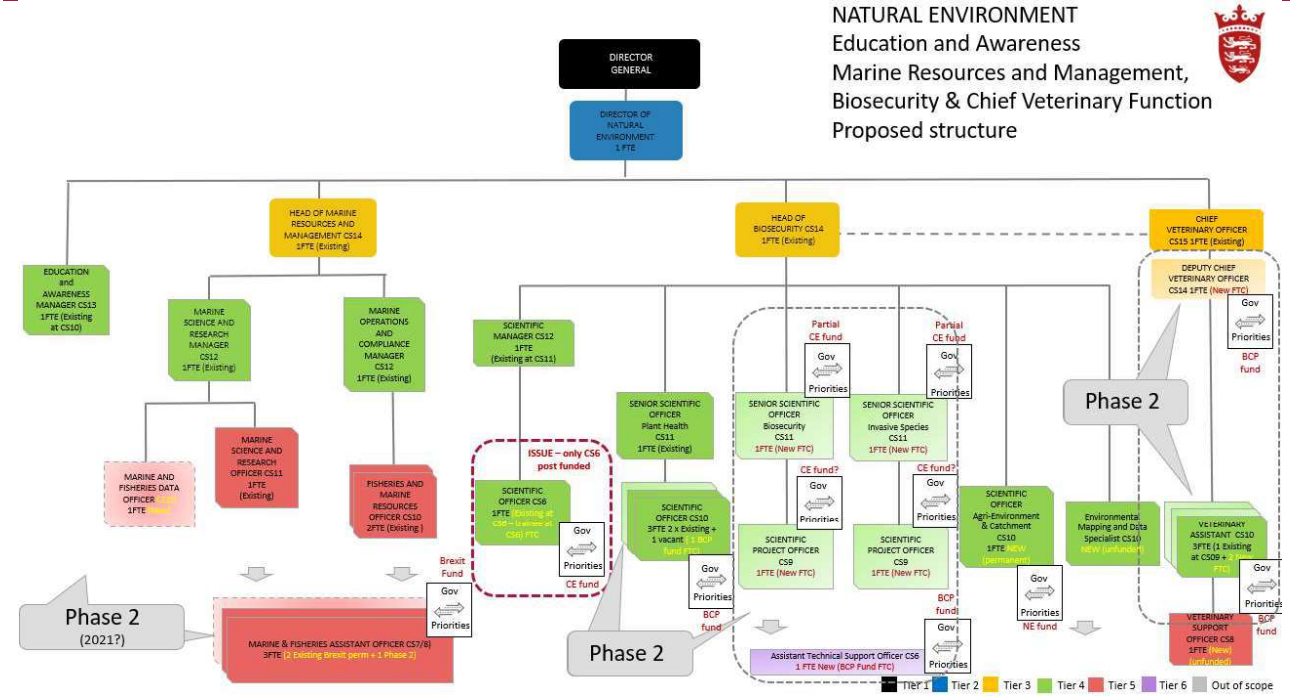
NATURAL ENVIRONMENT
Education and Awareness
Marine Resources and Management,
Biosecurity & Chief Veterinary Function
Proposed structure

DIRECTOR GENERAL

DIRECTOR OF NATURAL ENVIRONMENT 1 FTE

HEAD OF MARINE RESOURCES AND MANAGEMENT CS14 1FTE (Existing)

HEAD OF BIOSECURITY CS14 1FTE (Existing)

CHIEF VETERINARY OFFICER CS15 1FTE (Existing)

DEPUTY CHIEF VETERINARY OFFICER CS14 1FTE (New FTC)

EDUCATION and AWARENESS MANAGER CS13 1FTE (Existing at CS10)

MARINE SCIENCE AND RESEARCH MANAGER CS12 1FTE (Existing)

MARINE OPERATIONS AND COMPLIANCE MANAGER CS12 1FTE (Existing)

SCIENTIFIC MANAGER CS12 1FTE (Existing at CS11)

Partial CE fund

Partial CE fund

Gov Priorities

Gov Priorities

Gov Priorities

BCP fund

Phase 2

SENIOR SCIENTIFIC OFFICER Plant Health CS11 1FTE (Existing)

SENIOR SCIENTIFIC OFFICER Biosecurity CS11 1FTE (New FTC)

SENIOR SCIENTIFIC OFFICER Invasive Species CS11 1FTE (New FTC)

MARINE AND FISHERIES DATA OFFICER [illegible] 1FTE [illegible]

MARINE SCIENCE AND RESEARCH OFFICER CS11 1FTE (Existing)

FISHERIES AND MARINE RESOURCES OFFICER CS10 2FTE (Existing)

ISSUE – only CS6 post funded

SCIENTIFIC OFFICER CS6 1FTE (Existing at CS6 – trainee of CS6) FTC

Gov Priorities

CE fund

SCIENTIFIC OFFICER CS10 3FTE 2 x Existing + 1 vacant (1 BCP fund FTC)

Gov Priorities

BCP fund

CE fund?

CE fund?

Gov Priorities

Gov Priorities

SCIENTIFIC PROJECT OFFICER CS9 1FTE (New FTC)

SCIENTIFIC PROJECT OFFICER CS9 1FTE (New FTC)

SCIENTIFIC OFFICER Agri-Environment & Catchment CS10 1FTE NEW (permanent)

Gov Priorities

NE fund

Environmental Mapping and Data Specialist CS10 NEW (unfunded)

VETERINARY ASSISTANT CS10 3FTE (1 Existing at CS09 + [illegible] FTC)

Gov Priorities

BCP fund

VETERINARY SUPPORT OFFICER CS8 1FTE (New) (unfunded)

Brexit Fund

Gov Priorities

Phase 2 (2021?)

MARINE & FISHERIES ASSISTANT OFFICER CS7/8 3FTE (2 Existing Brexit perm + 1 Phase 2)

Phase 2

BCP fund

Gov Priorities

Assistant Technical Support Officer CS6 1 FTE New (BCP Fund FTC)

Tier 1 Tier 2 Tier 3 Tier 4 Tier 5 Tier 6 Out of scope